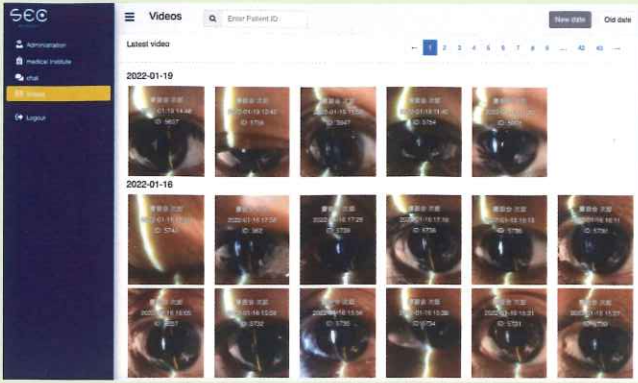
SEC

Administration

medical institute

chat

Videos

Logout

Videos

Enter Patient ID

New date

Old date

Latest video

← 1 2 3 4 5 6 7 8 9 ... 42 43 →

2022-01-19

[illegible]
2022-01-19 14:46
ID: 5807

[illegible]
2022-01-19 12:40
ID: 5758

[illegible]
2022-01-19 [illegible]
ID: 5847

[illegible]
2022-01-19 11:40
ID: 5764

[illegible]
ID: 5800

2022-01-16

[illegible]
2022-01-16 17:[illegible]
ID: 5741

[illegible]
2022-01-16 17:32
ID: 362

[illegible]
2022-01-16 17:29
ID: 5739

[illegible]
2022-01-16 17:16
ID: 5738

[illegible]
2022-01-16 13:13
ID: 5736

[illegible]
2022-01-16 16:14
ID: 5781

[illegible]
2022-01-16 15:05
ID: 5737

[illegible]
2022-01-16 15:09
ID: 5732

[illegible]
2022-01-16 15:34
ID: 5735

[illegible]
2022-01-16 15:38
ID: 5734

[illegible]
2022-01-16 15:31
ID: 5733

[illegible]
2022-01-16 15:27
ID: 5759